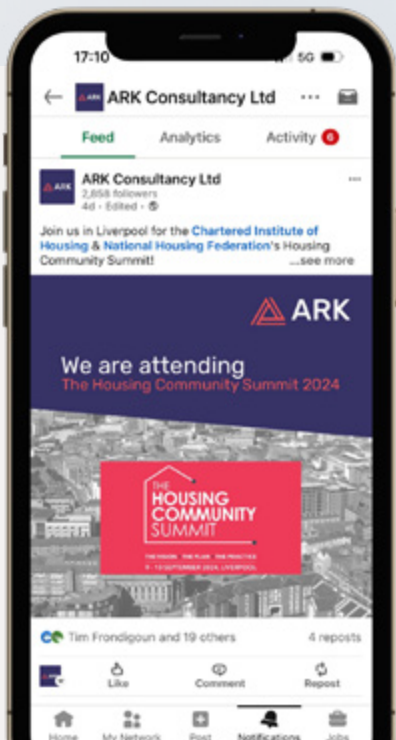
17:10 5G

ARK ARK Consultancy Ltd ···

Feed Analytics Activity 6

ARK ARK Consultancy Ltd ···
2,858 followers
4d • Edited •

Join us in Liverpool for the Chartered Institute of Housing & National Housing Federation's Housing Community Summit! ...see more

ARK

We are attending
The Housing Community Summit 2024

THE HOUSING COMMUNITY SUMMIT

THE HOUSE · THE PLAN · THE PRACTICE
9 - 13 SEPTEMBER 2024, LIVERPOOL

Tim Frondigoun and 19 others 4 reposts

Like Comment Repost

Home My Network Post Notifications Jobs